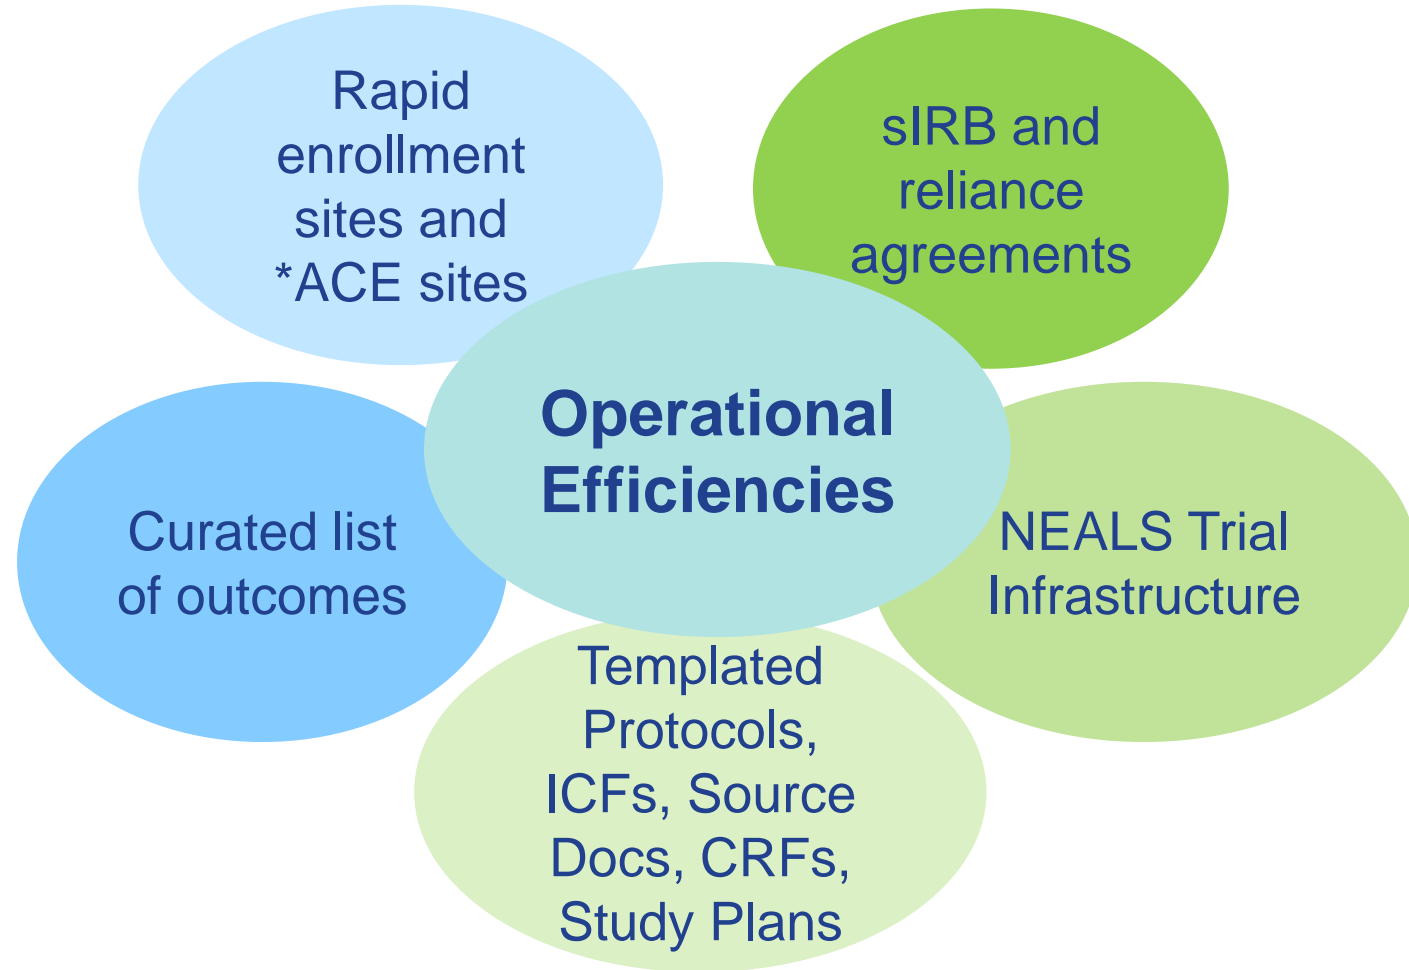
Rapid enrollment sites and *ACE sites

sIRB and reliance agreements

Operational Efficiencies

Curated list of outcomes

NEALS Trial Infrastructure

Templated Protocols, ICFs, Source Docs, CRFs, Study Plans